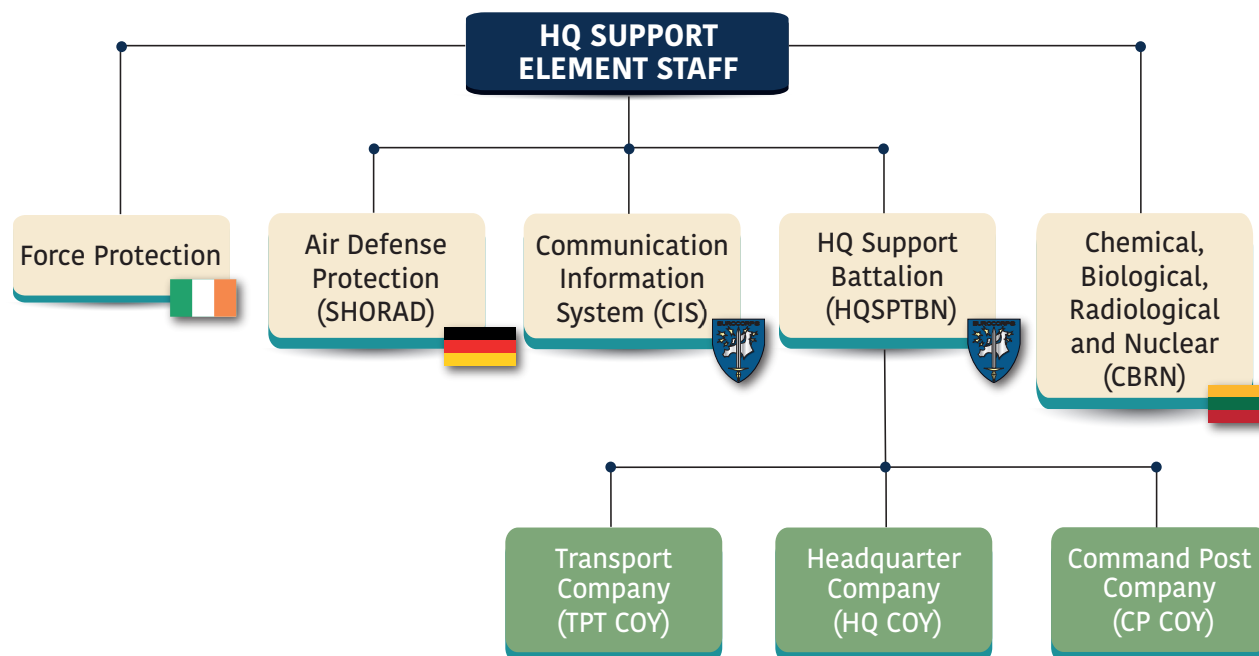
HQ SUPPORT ELEMENT STAFF

Force Protection

Air Defense Protection (SHORAD)

Communication Information System (CIS)

HQ Support Battalion (HQSPTBN)

Chemical, Biological, Radiological and Nuclear (CBRN)

Transport Company (TPT COY)

Headquarter Company (HQ COY)

Command Post Company (CP COY)